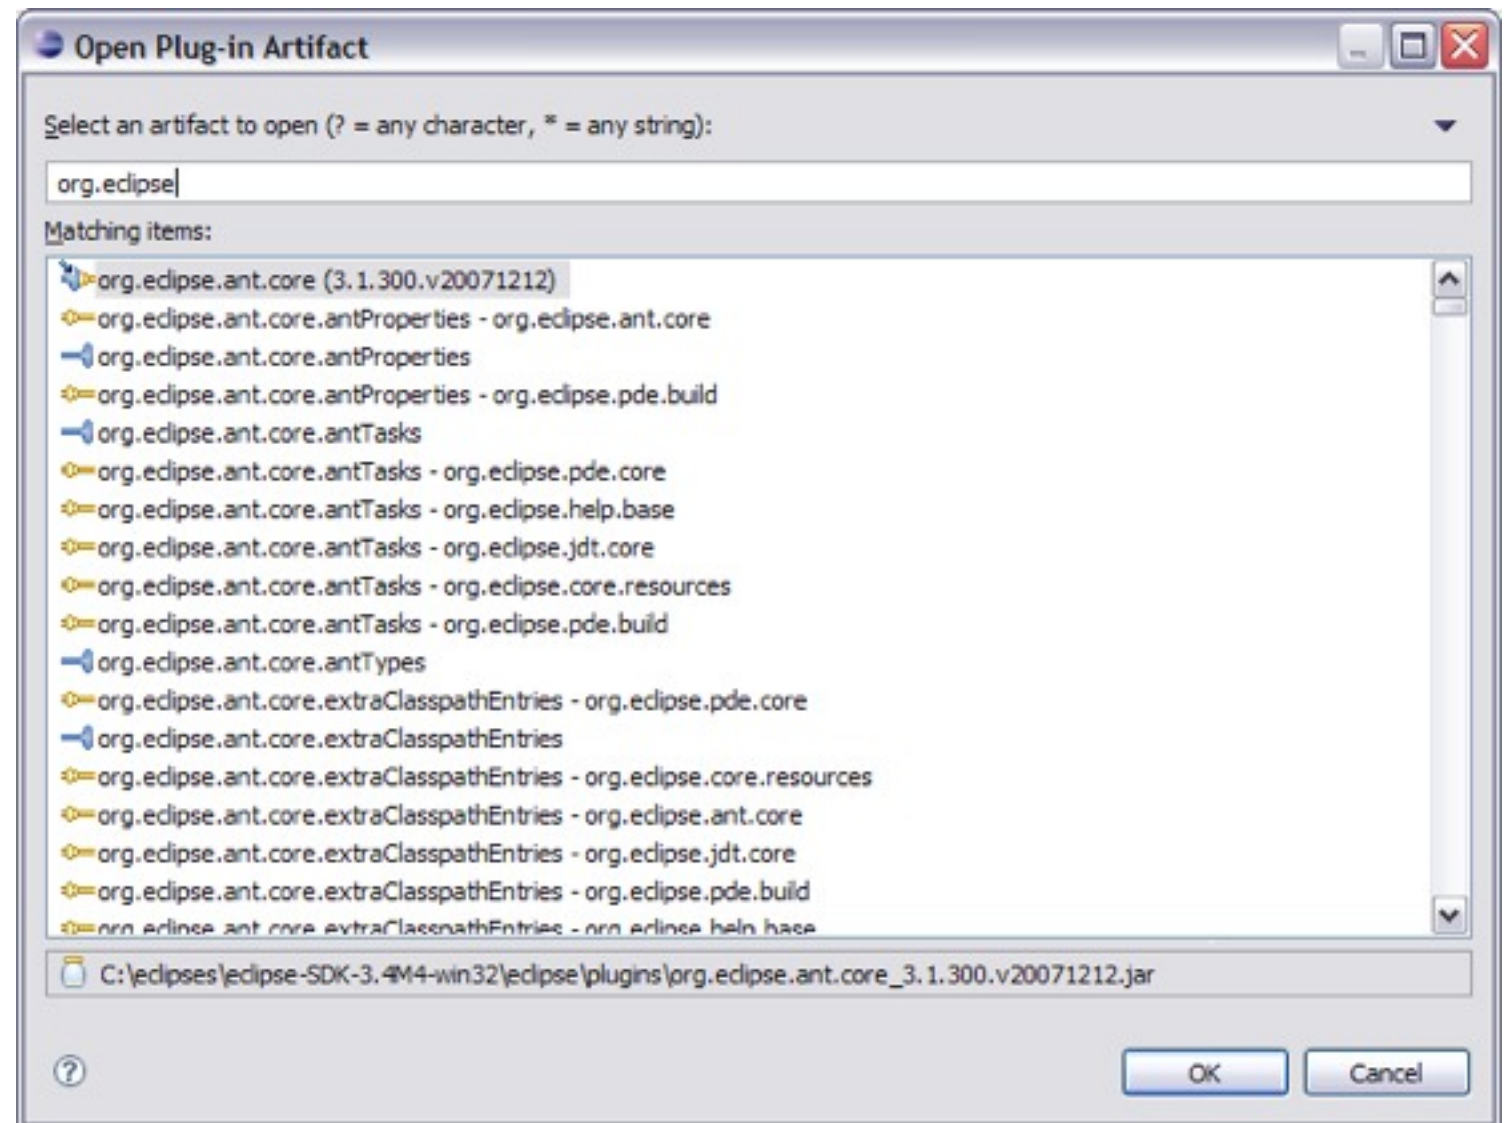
Open Plug-in Artifact

Select an artifact to open (? = any character, * = any string):

org.eclipse

Matching items:

org.eclipse.ant.core (3.1.300.v20071212)
org.eclipse.ant.core.antProperties - org.eclipse.ant.core
org.eclipse.ant.core.antProperties
org.eclipse.ant.core.antProperties - org.eclipse.pde.build
org.eclipse.ant.core.antTasks
org.eclipse.ant.core.antTasks - org.eclipse.pde.core
org.eclipse.ant.core.antTasks - org.eclipse.help.base
org.eclipse.ant.core.antTasks - org.eclipse.jdt.core
org.eclipse.ant.core.antTasks - org.eclipse.core.resources
org.eclipse.ant.core.antTasks - org.eclipse.pde.build
org.eclipse.ant.core.antTypes
org.eclipse.ant.core.extraClasspathEntries - org.eclipse.pde.core
org.eclipse.ant.core.extraClasspathEntries
org.eclipse.ant.core.extraClasspathEntries - org.eclipse.core.resources
org.eclipse.ant.core.extraClasspathEntries - org.eclipse.ant.core
org.eclipse.ant.core.extraClasspathEntries - org.eclipse.jdt.core
org.eclipse.ant.core.extraClasspathEntries - org.eclipse.pde.build
org.eclipse.ant.core.extraClasspathEntries - org.eclipse.help.base

C:\eclipses\eclipse-SDK-3.4M4-win32\eclipse\plugins\org.eclipse.ant.core_3.1.300.v20071212.jar

OK
Cancel